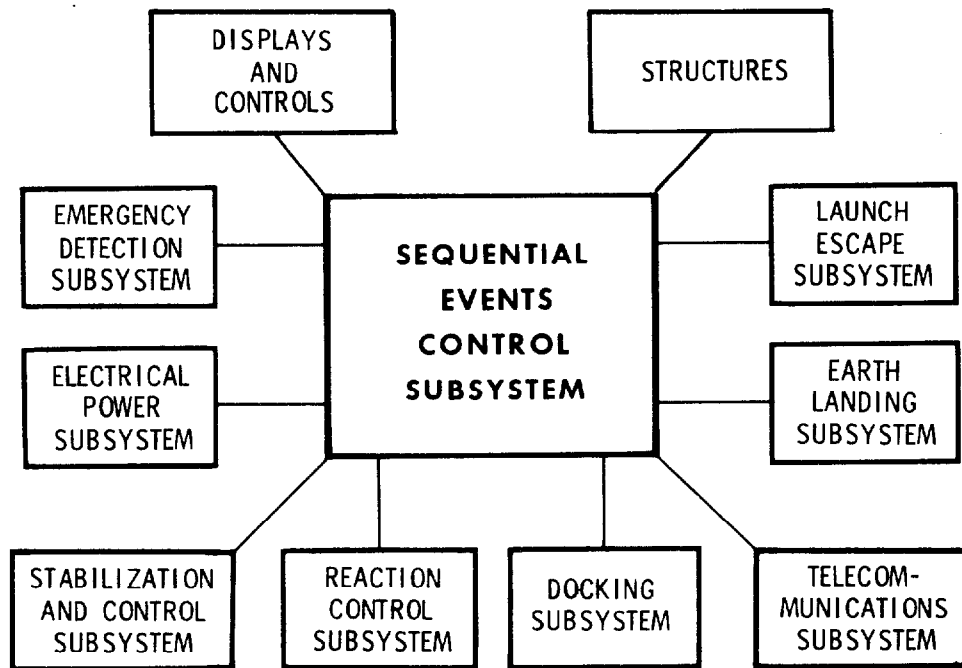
DISPLAYS AND CONTROLS

STRUCTURES

EMERGENCY DETECTION SUBSYSTEM

SEQUENTIAL EVENTS CONTROL SUBSYSTEM

LAUNCH ESCAPE SUBSYSTEM

ELECTRICAL POWER SUBSYSTEM

EARTH LANDING SUBSYSTEM

STABILIZATION AND CONTROL SUBSYSTEM

REACTION CONTROL SUBSYSTEM

DOCKING SUBSYSTEM

TELECOMMUNICATIONS SUBSYSTEM